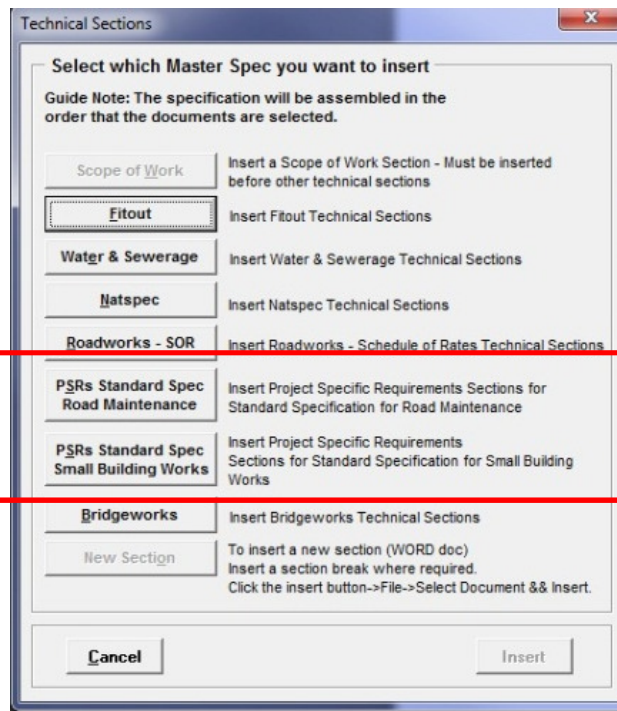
Technical Sections

Select which Master Spec you want to insert

Guide Note: The specification will be assembled in the order that the documents are selected.

Scope of Work
Insert a Scope of Work Section - Must be inserted before other technical sections

Fitout
Insert Fitout Technical Sections

Water & Sewerage
Insert Water & Sewerage Technical Sections

Natspec
Insert Natspec Technical Sections

Roadworks - SOR
Insert Roadworks - Schedule of Rates Technical Sections

PSRs Standard Spec Road Maintenance
Insert Project Specific Requirements Sections for Standard Specification for Road Maintenance

PSRs Standard Spec Small Building Works
Insert Project Specific Requirements Sections for Standard Specification for Small Building Works

Bridgeworks
Insert Bridgeworks Technical Sections

New Section
To insert a new section (WORD doc)
Insert a section break where required.
Click the insert button->File->Select Document && Insert.

Cancel

Insert